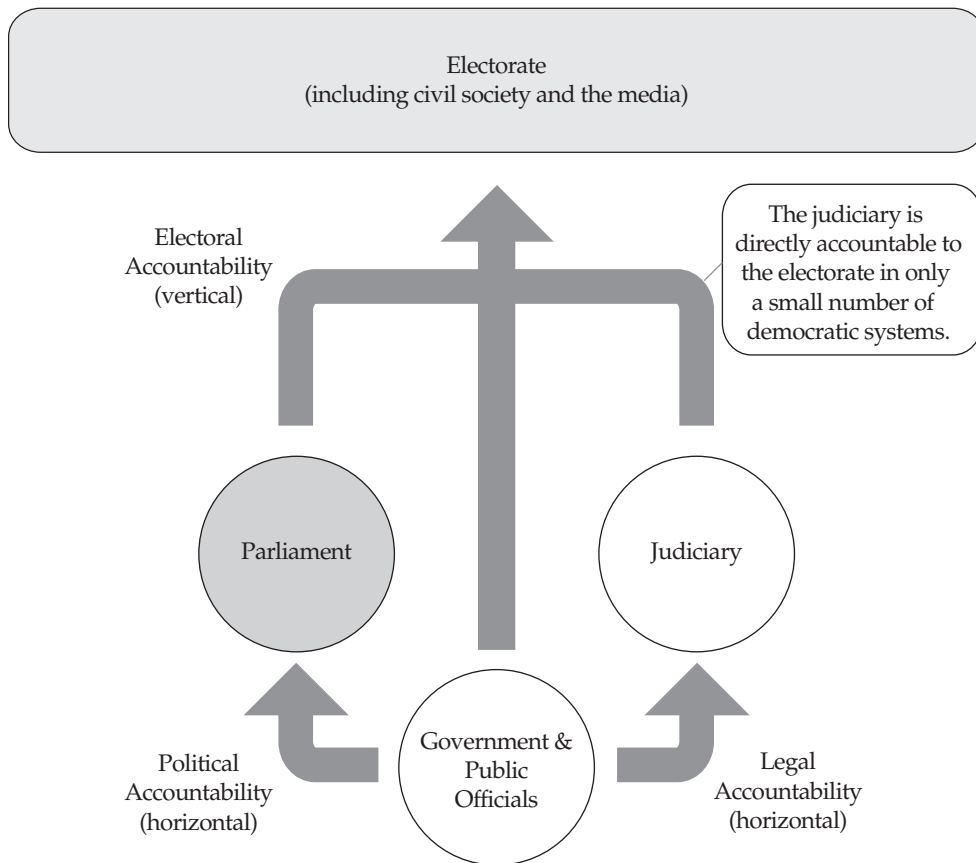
Electorate
(including civil society and the media)

Electoral Accountability (vertical)

The judiciary is directly accountable to the electorate in only a small number of democratic systems.

Parliament

Judiciary

Political Accountability (horizontal)

Government & Public Officials

Legal Accountability (horizontal)